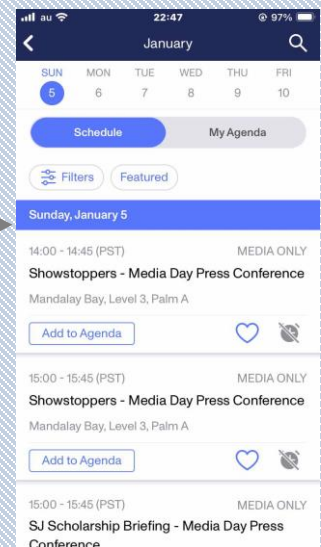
au 22:47 97%

January

| SUN | MON | TUE | WED | THU | FRI |
|---|---|---|---|---|---|
| 5 | 6 | 7 | 8 | 9 | 10 |

Schedule My Agenda

Filters Featured

Sunday, January 5

14:00 - 14:45 (PST) MEDIA ONLY
Showstoppers - Media Day Press Conference
Mandalay Bay, Level 3, Palm A
Add to Agenda

15:00 - 15:45 (PST) MEDIA ONLY
Showstoppers - Media Day Press Conference
Mandalay Bay, Level 3, Palm A
Add to Agenda

15:00 - 15:45 (PST) MEDIA ONLY
SJ Scholarship Briefing - Media Day Press Conference